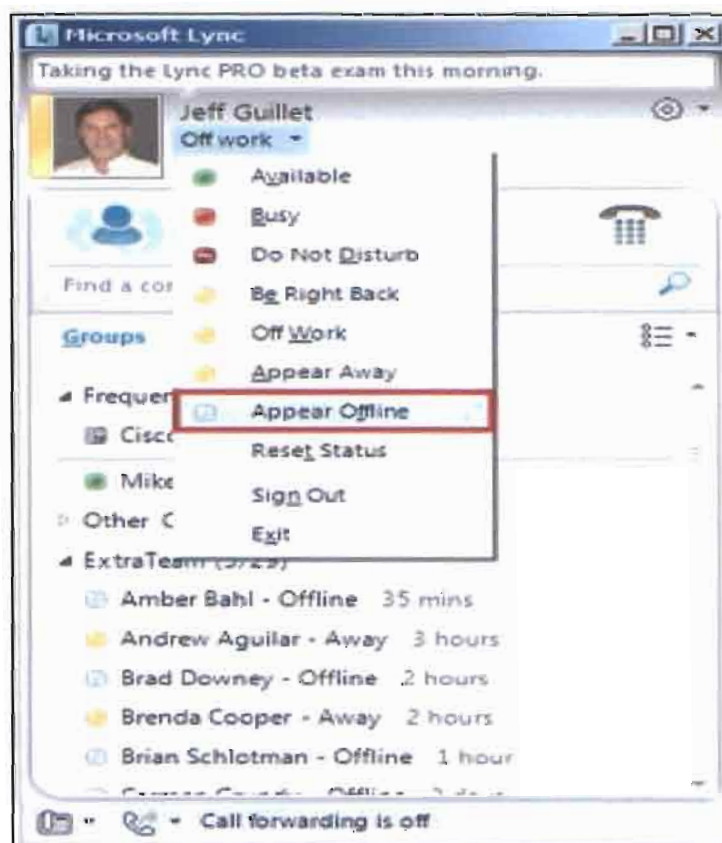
Microsoft Lync

Taking the Lync PRO beta exam this morning.

Jeff Guillet
Off work

Available
Busy
Do Not Disturb
Be Right Back
Off Work
Appear Away
Appear Offline
Reset Status
Sign Out
Exit

Find a co

Groups

Frequen
Cisc
Mike
Other C
ExtraTeam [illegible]
Amber Bahl - Offline 35 mins
Andrew Aguilar - Away 3 hours
Brad Downey - Offline 2 hours
Brenda Cooper - Away 2 hours
Brian Schlotman - Offline 1 hour
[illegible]

Call forwarding is off